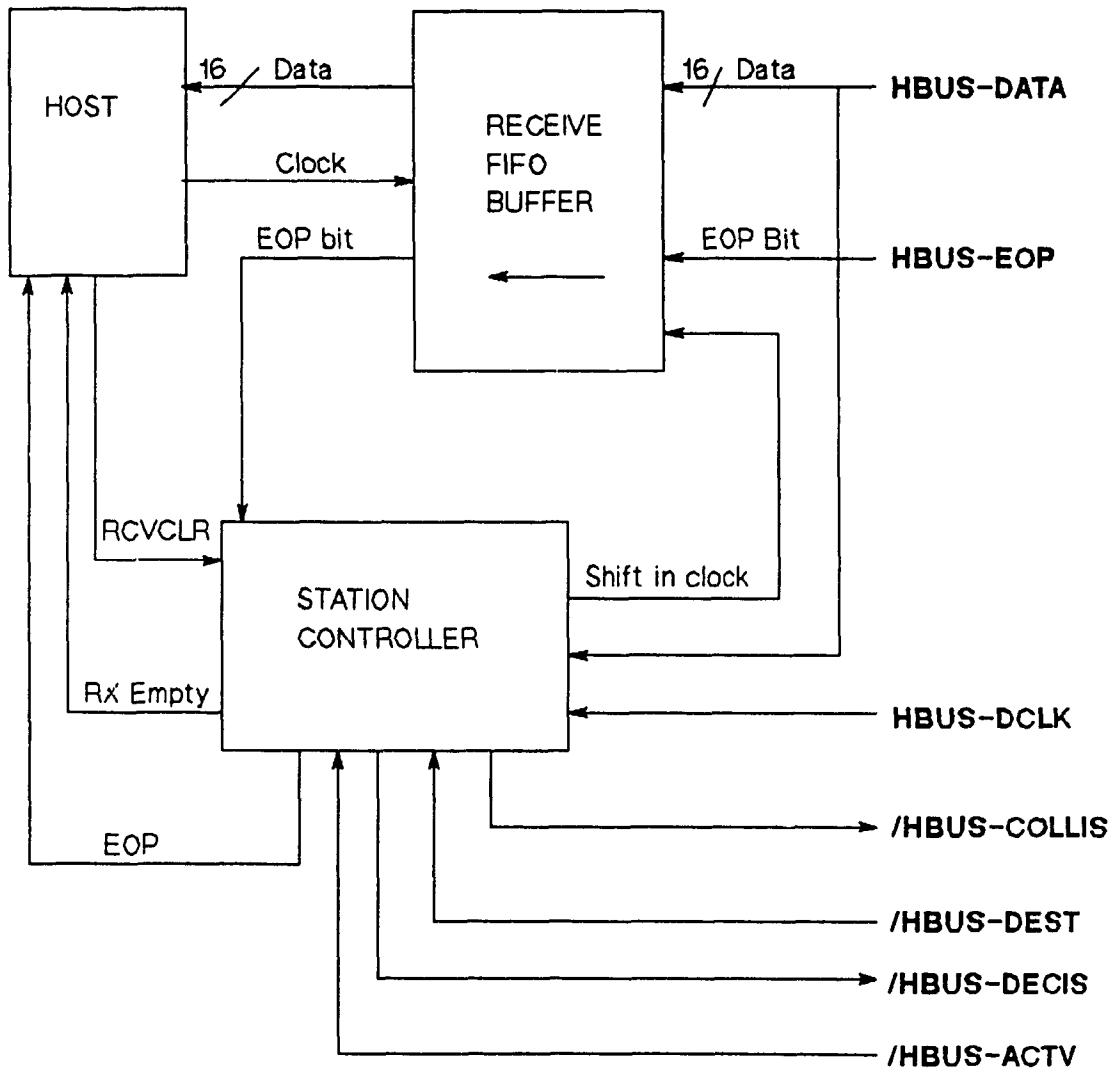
HOST

16 Data

RECEIVE FIFO BUFFER

16 Data

HBUS-DATA

Clock

EOP bit

EOP Bit

HBUS-EOP

RCVCLR

STATION CONTROLLER

Shift in clock

Rx Empty

HBUS-DCLK

EOP

/HBUS-COLLIS

/HBUS-DEST

/HBUS-DECIS

/HBUS-ACTV